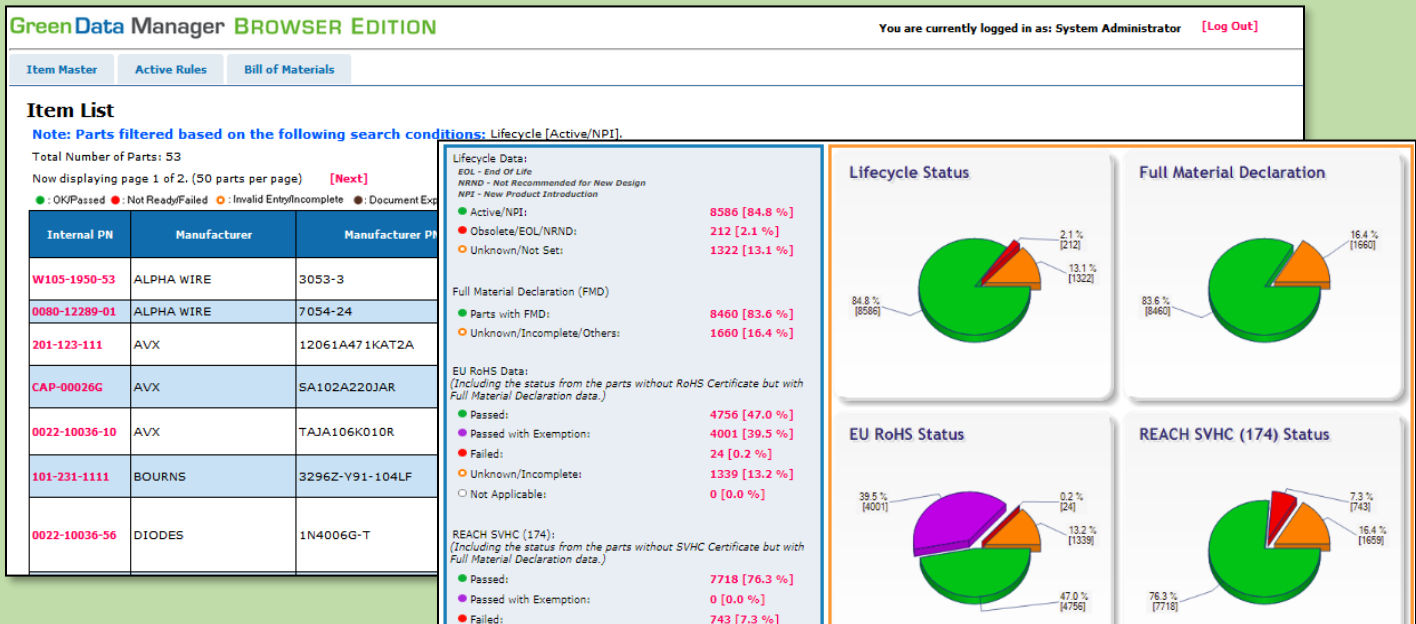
GreenData Manager BROWSER EDITION

You are currently logged in as: System Administrator [Log Out]

Item Master | Active Rules | Bill of Materials

Item List

Note: Parts filtered based on the following search conditions: Lifecycle [Active/NPI].

Total Number of Parts: 53

Now displaying page 1 of 2. (50 parts per page) [Next]

: OK/Passed : Not Ready/Failed : Invalid Entry/Incomplete : Document Exp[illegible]

| Internal PN | Manufacturer | Manufacturer PN |
|---|---|---|
| W105-1950-53 | ALPHA WIRE | 3053-3 |
| 0080-12289-01 | ALPHA WIRE | 7054-24 |
| 201-123-111 | AVX | 12061A471KAT2A |
| CAP-00026G | AVX | SA102A220JAR |
| 0022-10036-10 | AVX | TAJA106K010R |
| 101-231-1111 | BOURNS | 3296Z-Y91-104LF |
| 0022-10036-56 | DIODES | 1N4006G-T |

Lifecycle Data:
EOL - End Of Life
NRND - Not Recommended for New Design
NPI - New Product Introduction

Active/NPI: 8586 [84.8 %]
Obsolete/EOL/NRND: 212 [2.1 %]
Unknown/Not Set: 1322 [13.1 %]

Full Material Declaration (FMD)
Parts with FMD: 8460 [83.6 %]
Unknown/Incomplete/Others: 1660 [16.4 %]

EU RoHS Data:
(Including the status from the parts without RoHS Certificate but with Full Material Declaration data.)
Passed: 4756 [47.0 %]
Passed with Exemption: 4001 [39.5 %]
Failed: 24 [0.2 %]
Unknown/Incomplete: 1339 [13.2 %]
Not Applicable: 0 [0.0 %]

REACH SVHC (174):
(Including the status from the parts without SVHC Certificate but with Full Material Declaration data.)
Passed: 7718 [76.3 %]
Passed with Exemption: 0 [0.0 %]
Failed: 743 [7.3 %]

Lifecycle Status
2.1 % [212]
13.1 % [1322]
84.8 % [8586]

Full Material Declaration
16.4 % [1660]
83.6 % [8460]

EU RoHS Status
39.5 % [4001]
0.2 % [24]
13.2 % [1339]
47.0 % [4756]

REACH SVHC (174) Status
7.3 % [743]
16.4 % [1659]
76.3 % [7718]